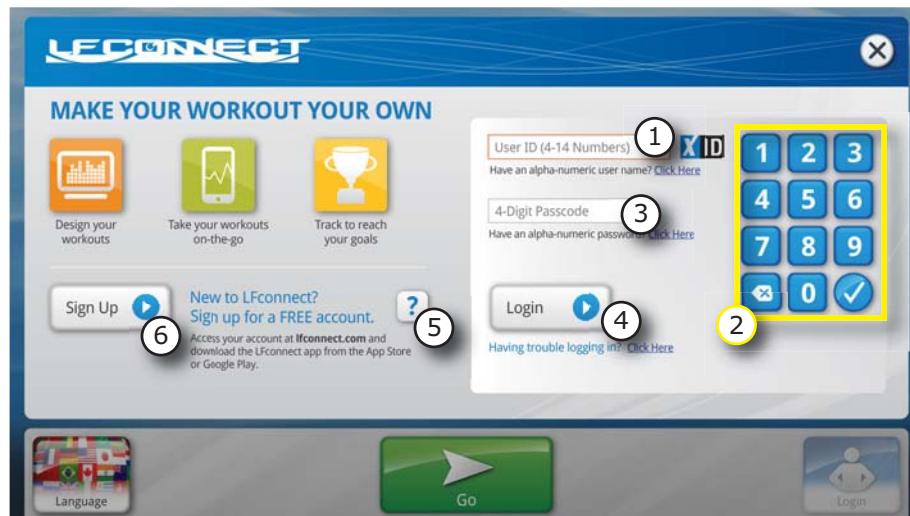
LFCONNECT

MAKE YOUR WORKOUT YOUR OWN

Design your workouts

Take your workouts on-the-go

Track to reach your goals

Sign Up

6

New to LFconnect? Sign up for a FREE account.

Access your account at lfconnect.com and download the LFconnect app from the App Store or Google Play.

?

5

User ID (4-14 Numbers)

1

XID

Have an alpha-numeric user name? Click Here

4-Digit Passcode

3

Have an alpha-numeric password? Click Here

Login

4

Having trouble logging in? Click Here

| 1 | 2 | 3 |
|---|---|---|
| 4 | 5 | 6 |
| 7 | 8 | 9 |
|  | 0 | ✓ |

2

Language

Go

Login